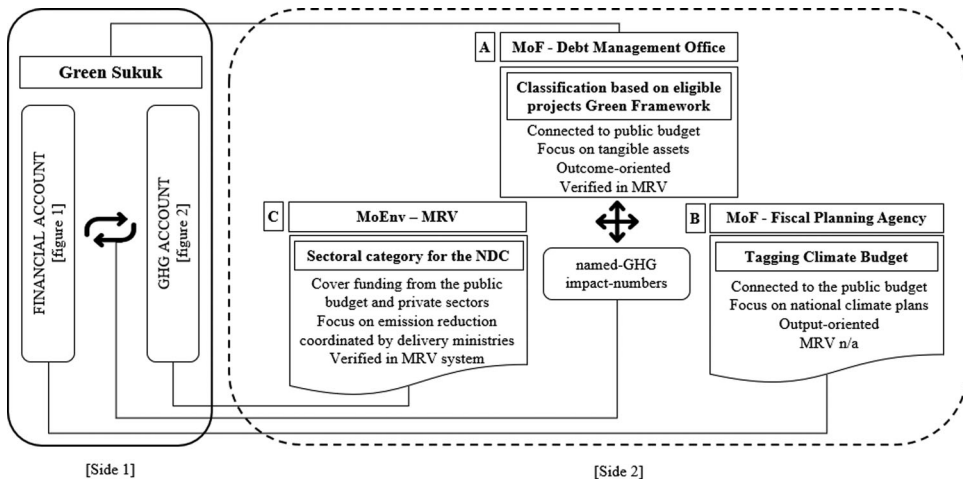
Green Sukuk

FINANCIAL ACCOUNT [figure 1]

GHG ACCOUNT [figure 2]

A MoF - Debt Management Office

Classification based on eligible projects Green Framework

Connected to public budget
Focus on tangible assets
Outcome-oriented
Verified in MRV

C MoEnv – MRV

Sectoral category for the NDC

Cover funding from the public budget and private sectors
Focus on emission reduction coordinated by delivery ministries
Verified in MRV system

named-GHG impact-numbers

B MoF - Fiscal Planning Agency

Tagging Climate Budget

Connected to the public budget
Focus on national climate plans
Output-oriented
MRV n/a

[Side 1]

[Side 2]